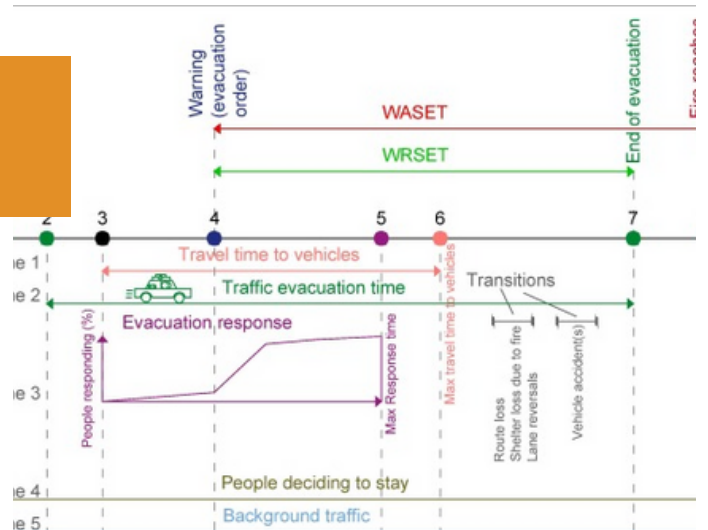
Warning (evacuation order)

End of evacuation

Fire reaches

WASET

WRSET

2
3
4
5
6
7

e 1
Travel time to vehicles

e 2
Traffic evacuation time

Transitions

Evacuation response

Max travel time to vehicles

Max Response time

People responding (%)

e 3

Route loss
Shelter loss due to fire
Lane reversals

Vehicle accident(s)

e 4
People deciding to stay

e 5
Background traffic